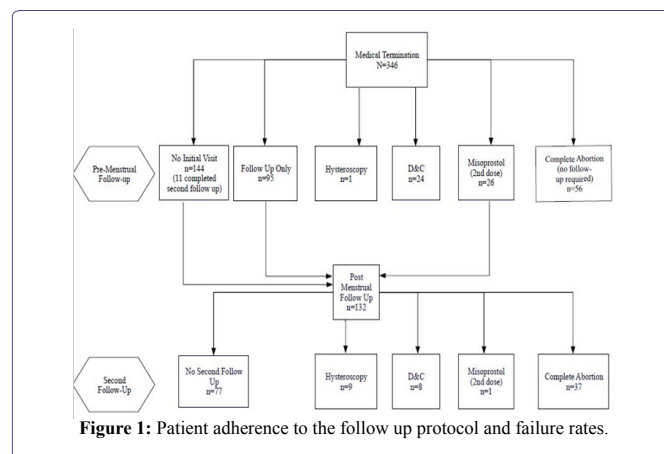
Medical Termination
N=346

Pre-Menstrual Follow-up

No Initial Visit
n=144
(11 completed second follow up)

Follow Up Only
n=95

Hysteroscopy
n=1

D&C
n=24

Misoprostol (2nd dose)
n=26

Complete Abortion (no follow-up required)
n=56

Post Menstrual Follow Up
n=132

Second Follow-Up

No Second Follow Up
n=77

Hysteroscopy
n=9

D&C
n=8

Misoprostol (2nd dose)
n=1

Complete Abortion
n=37

**Figure 1:** Patient adherence to the follow up protocol and failure rates.